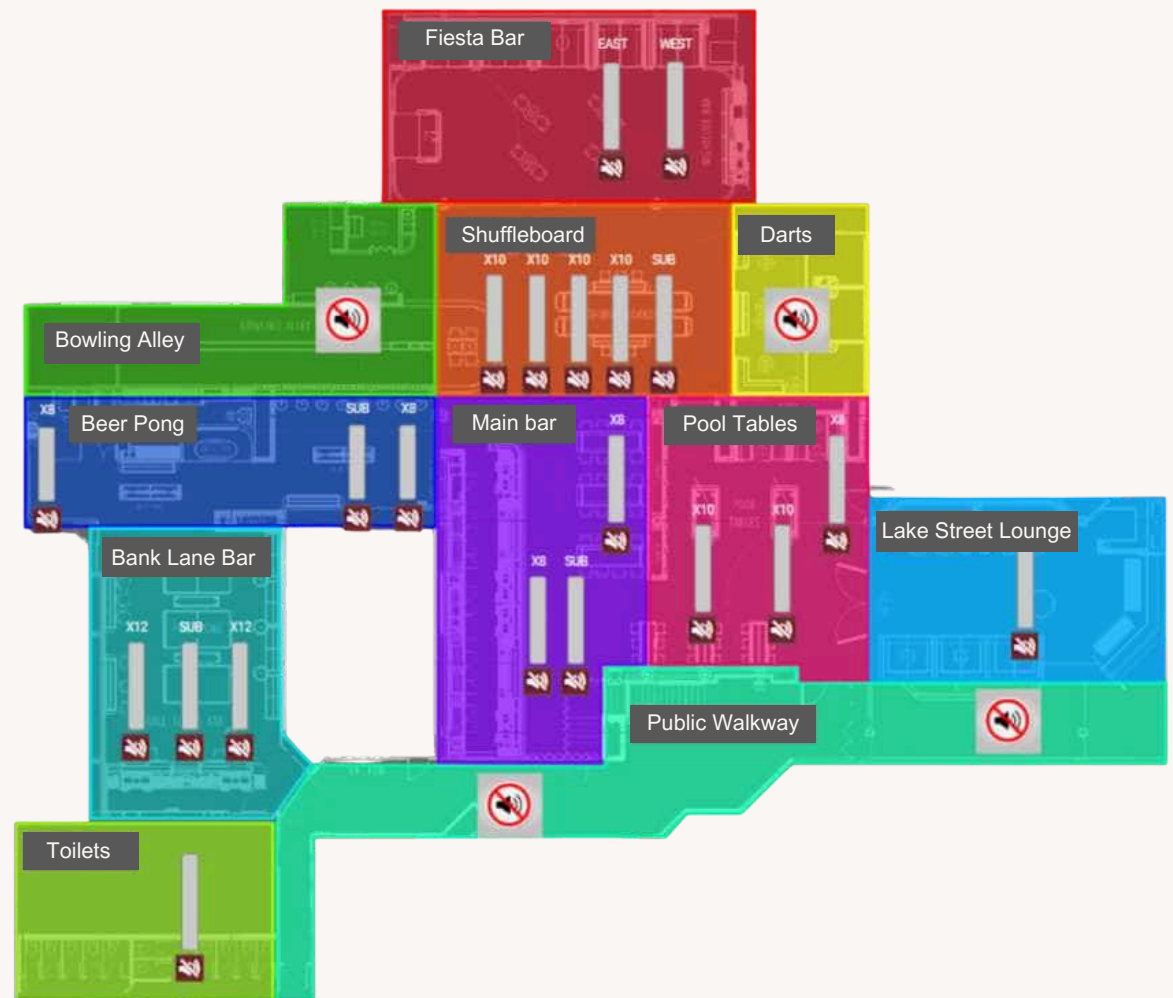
Fiesta Bar
EAST
WEST

Shuffleboard
X10 X10 X10 X10 SUB

Darts

Bowling Alley

Beer Pong
X8
SUB X8

Main bar
X8
X8 SUB

Pool Tables
X8
X10 X10

Lake Street Lounge

Bank Lane Bar
X12 SUB X12

Public Walkway

Toilets